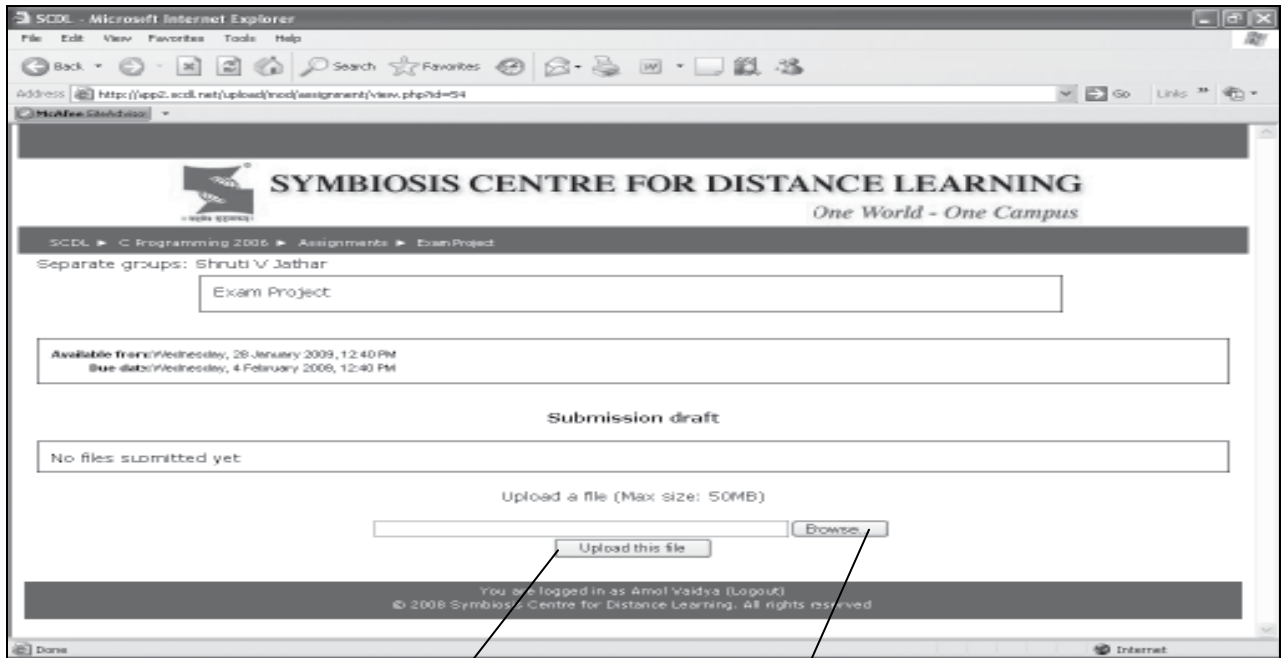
SCDL - Microsoft Internet Explorer

File Edit View Favorites Tools Help

Back Search Favorites

Address http://app2.scdl.net/upload/mod/assignment/view.php?id=54

Go Links

McAfee SiteAdvisor

SYMBIOSIS CENTRE FOR DISTANCE LEARNING

One World - One Campus

SCDL ► C Programming 2006 ► Assignments ► Exam Project

Separate groups: Shruti V Jathar

Exam Project

Available from: Wednesday, 28 January 2009, 12:40 PM
Due date: Wednesday, 4 February 2009, 12:40 PM

Submission draft

No files submitted yet

Upload a file (Max size: 50MB)

Browse...

Upload this file

You are logged in as Amol Vaidya (Logout)
© 2008 Symbiosis Centre for Distance Learning. All rights reserved

Done

Internet